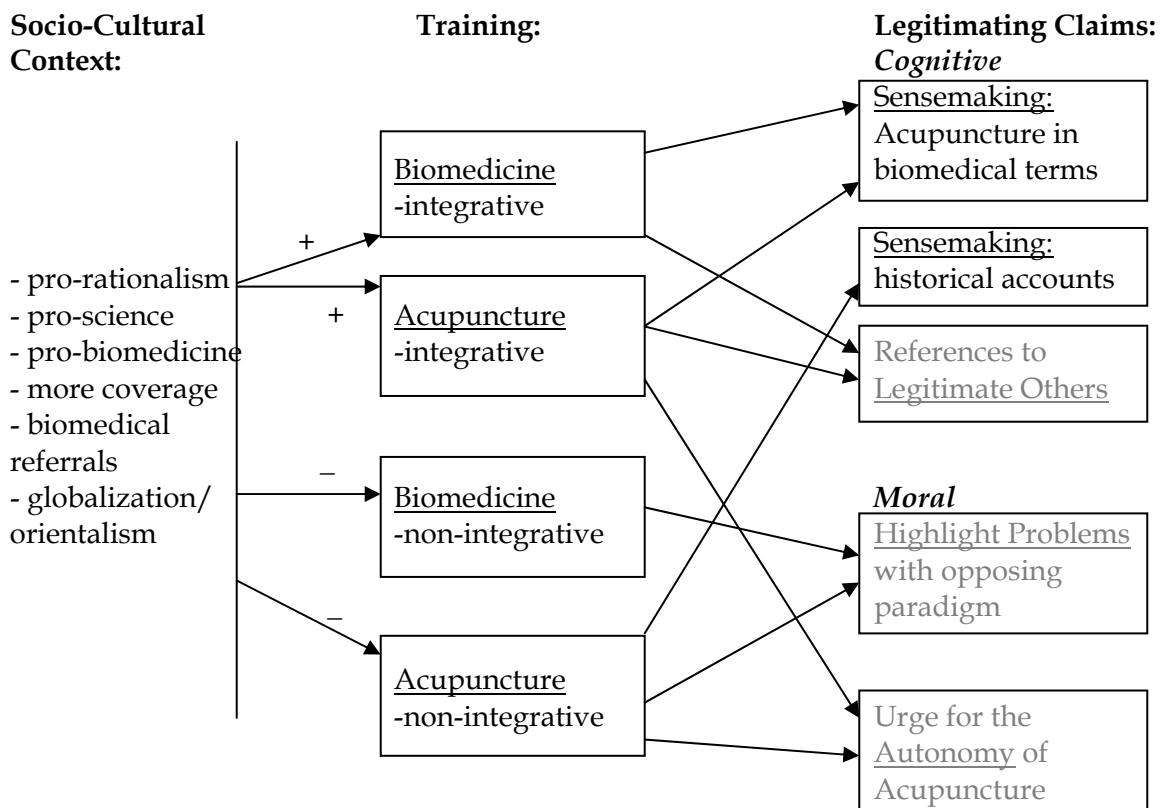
Socio-Cultural Context:

Training:

Legitimating Claims:
Cognitive

- pro-rationalism
- pro-science
- pro-biomedicine
- more coverage
- biomedical referrals
- globalization/ orientalism

+

+

–

–

Biomedicine
-integrative

Acupuncture
-integrative

Biomedicine
-non-integrative

Acupuncture
-non-integrative

Sensemaking:
Acupuncture in biomedical terms

Sensemaking:
historical accounts

References to Legitimate Others

Moral

Highlight Problems with opposing paradigm

Urge for the Autonomy of Acupuncture